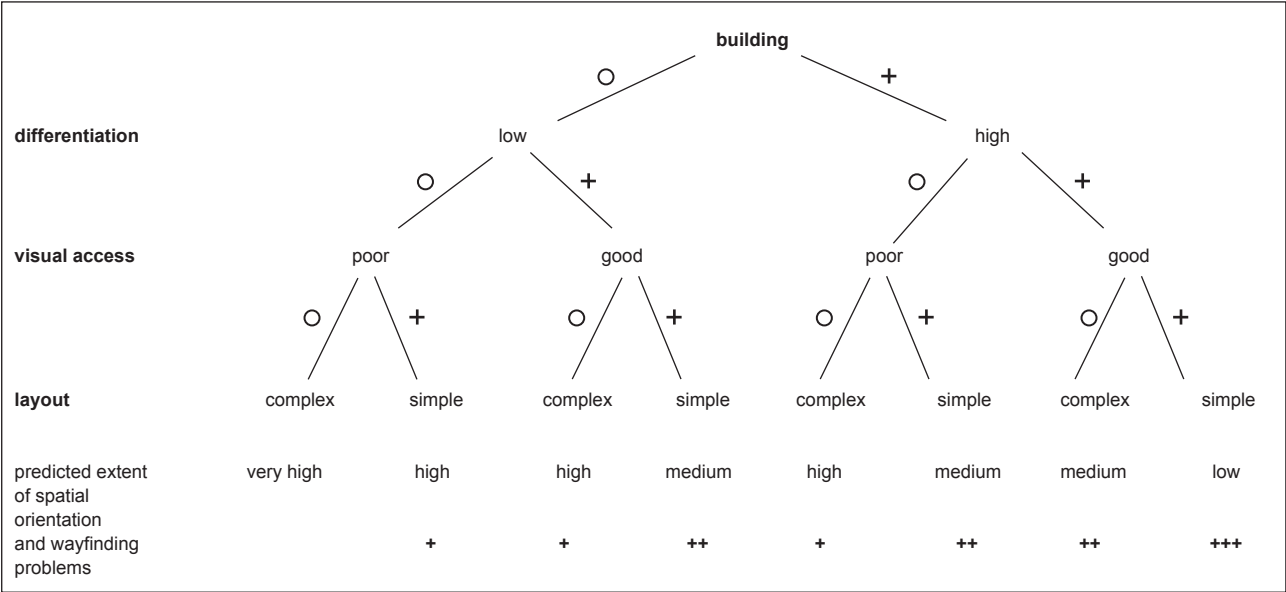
building

○ +

differentiation low high

○ + ○ +

visual access poor good poor good

○ + ○ + ○ + ○ +

layout complex simple complex simple complex simple complex simple

predicted extent of spatial orientation and wayfinding problems

| very high | high | high | medium | high | medium | medium | low |
|---|---|---|---|---|---|---|---|
| | + | + | ++ | + | ++ | ++ | +++ |